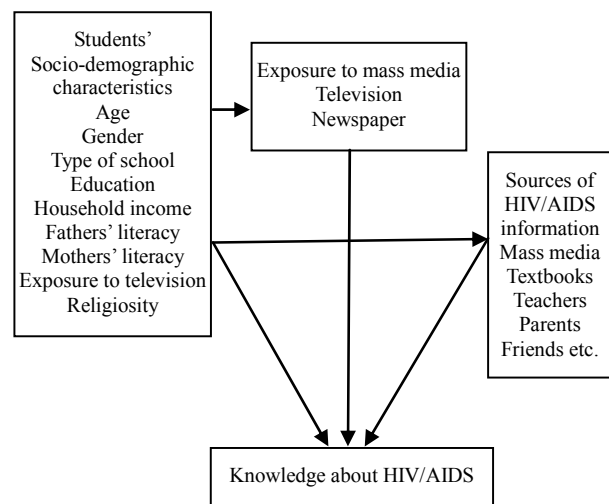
Students'
Socio-demographic characteristics
Age
Gender
Type of school
Education
Household income
Fathers' literacy
Mothers' literacy
Exposure to television
Religiosity

Exposure to mass media
Television
Newspaper

Sources of HIV/AIDS information
Mass media
Textbooks
Teachers
Parents
Friends etc.

Knowledge about HIV/AIDS